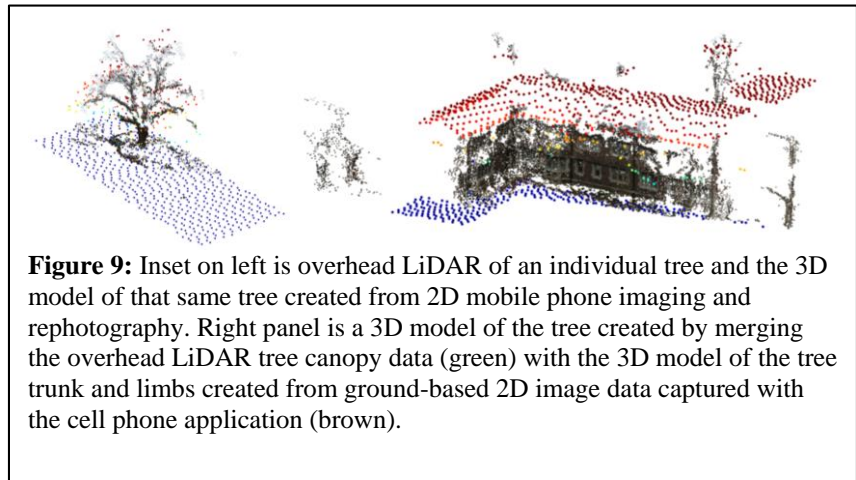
**Figure 9:** Inset on left is overhead LiDAR of an individual tree and the 3D model of that same tree created from 2D mobile phone imaging and rephotography. Right panel is a 3D model of the tree created by merging the overhead LiDAR tree canopy data (green) with the 3D model of the tree trunk and limbs created from ground-based 2D image data captured with the cell phone application (brown).